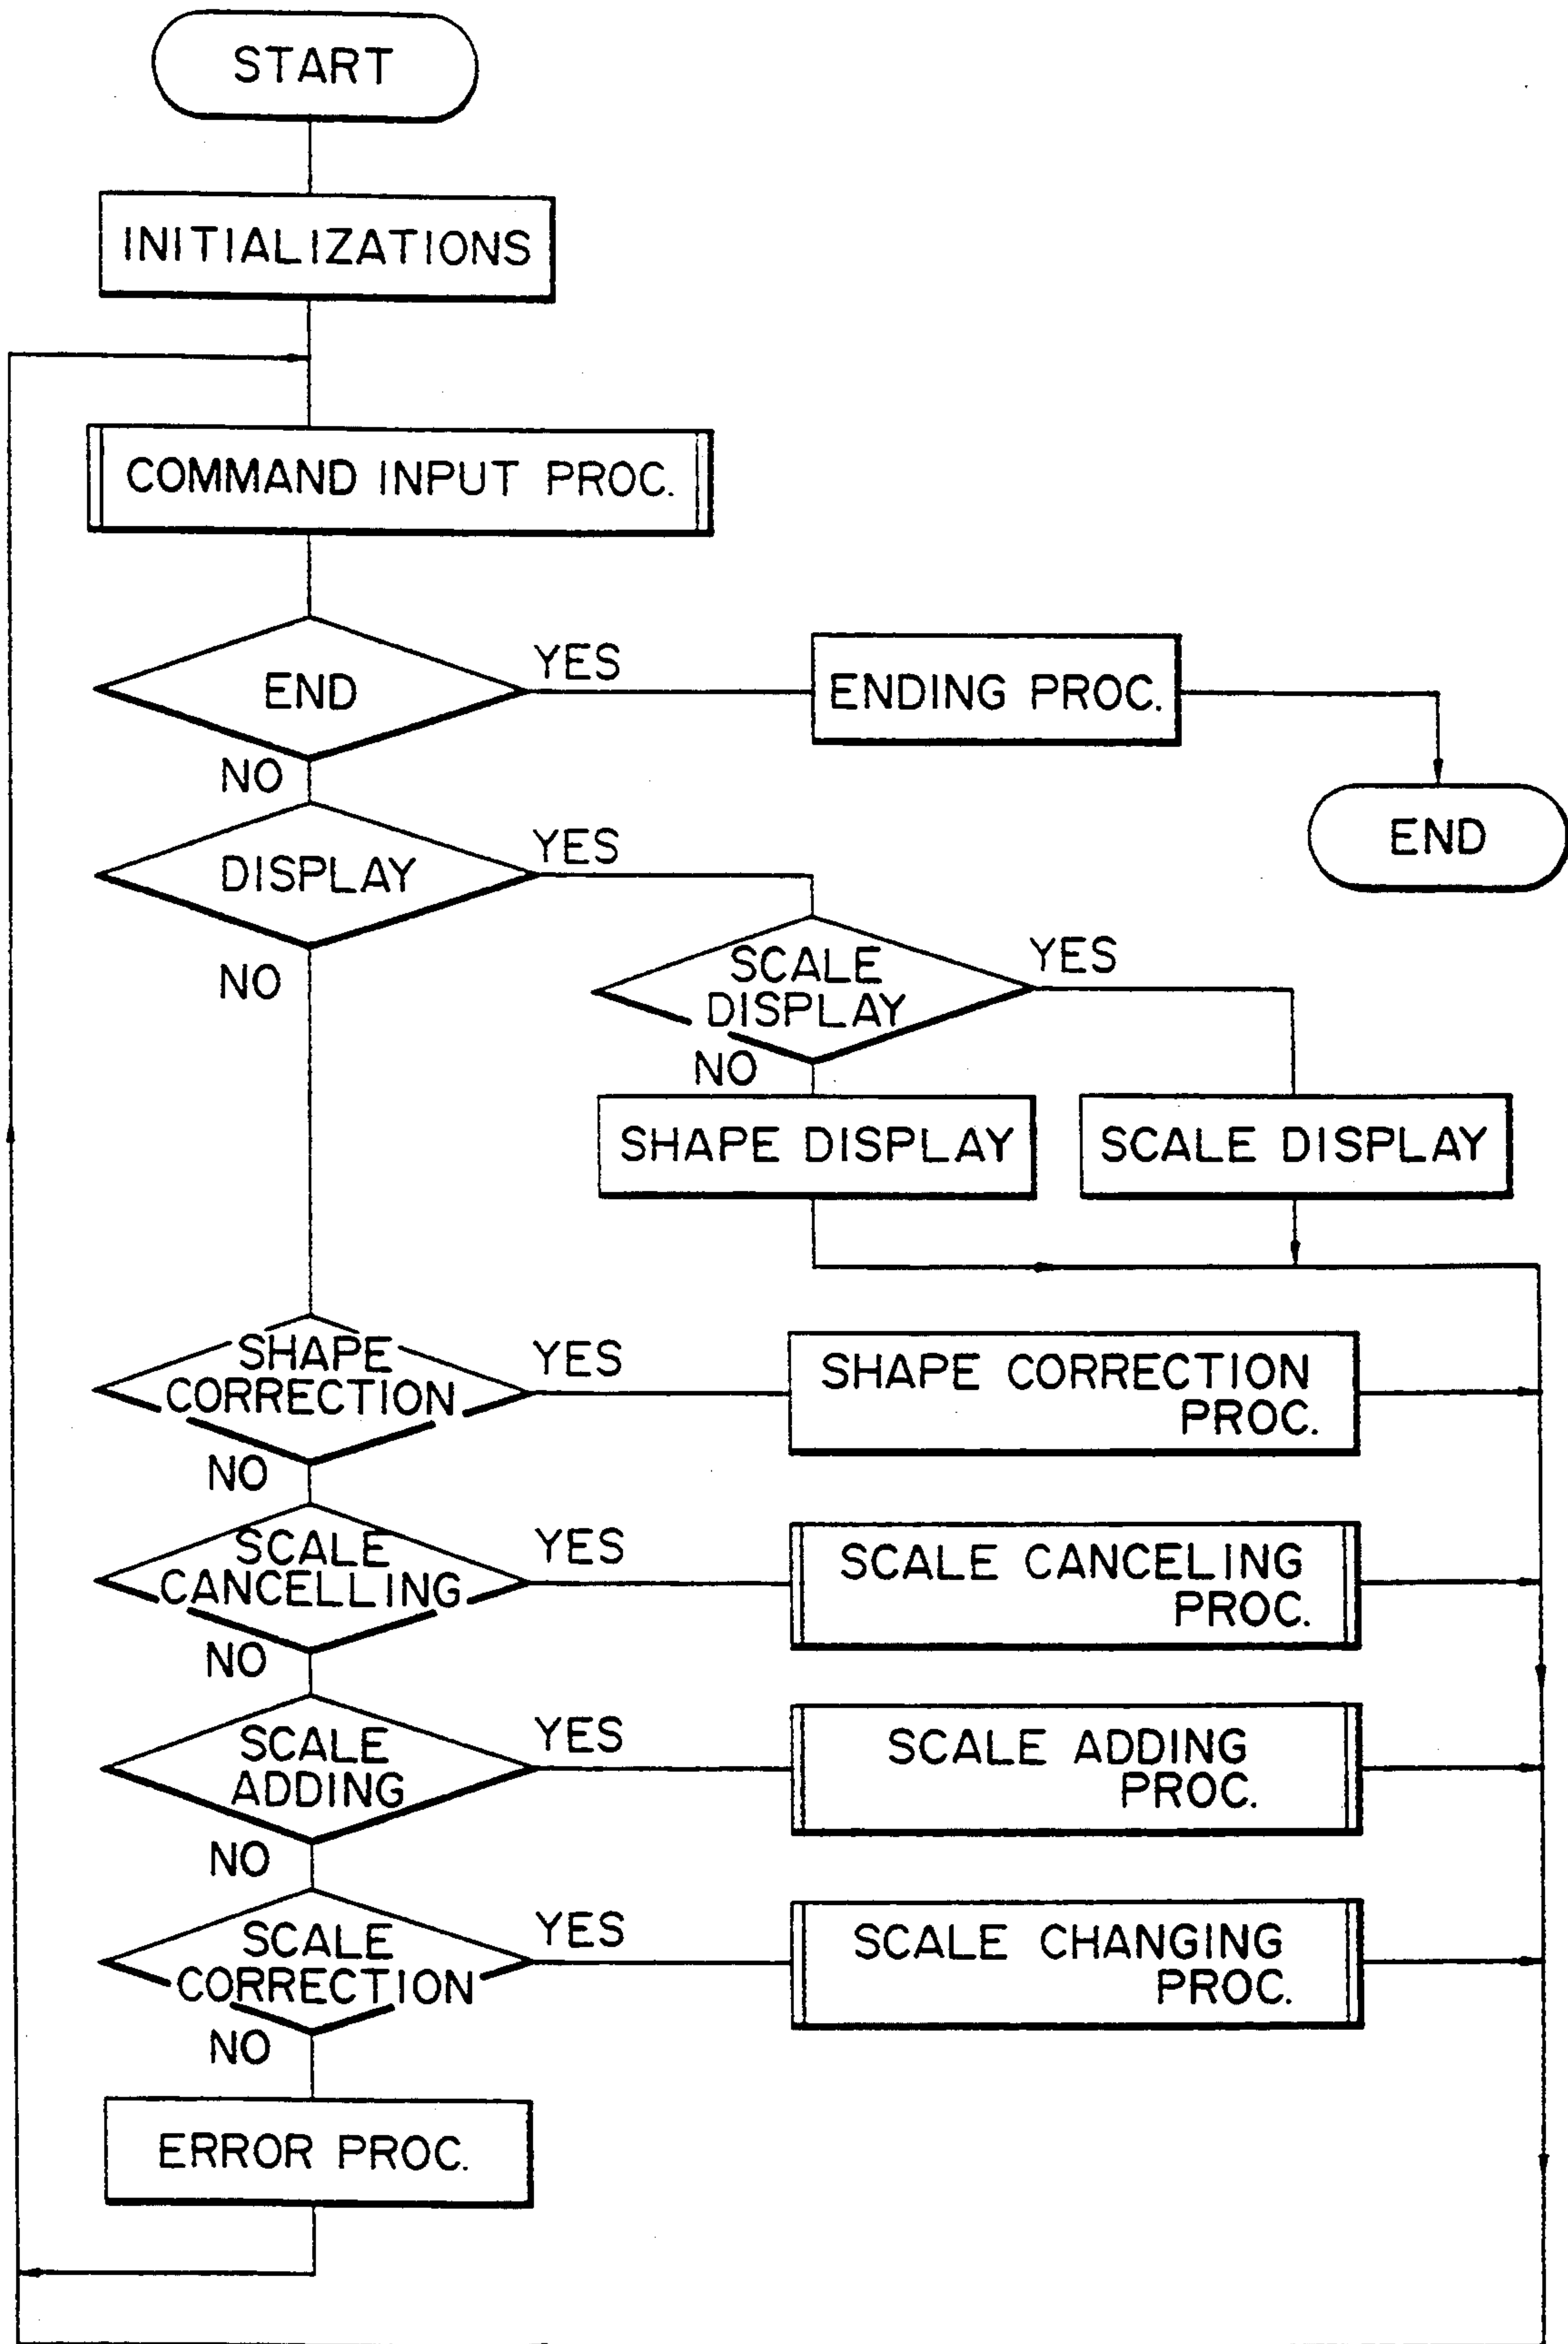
START

INITIALIZATIONS

COMMAND INPUT PROC.

END

YES

ENDING PROC.

END

NO

DISPLAY

YES

NO

SCALE DISPLAY

YES

NO

SHAPE DISPLAY

SCALE DISPLAY

SHAPE CORRECTION

YES

SHAPE CORRECTION PROC.

NO

SCALE CANCELLING

YES

SCALE CANCELING PROC.

NO

SCALE ADDING

YES

SCALE ADDING PROC.

NO

SCALE CORRECTION

YES

SCALE CHANGING PROC.

NO

ERROR PROC.